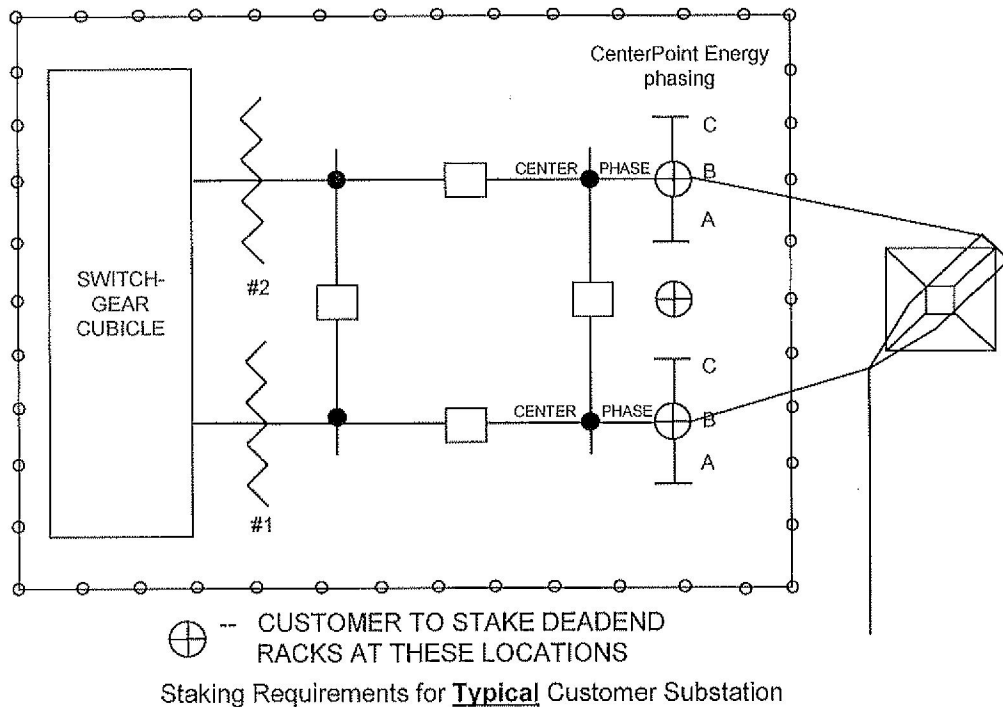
CenterPoint Energy phasing

C

CENTER PHASE B

A

SWITCH-GEAR CUBICLE

#2

C

CENTER PHASE B

A

#1

-- CUSTOMER TO STAKE DEADEND RACKS AT THESE LOCATIONS

Staking Requirements for **Typical** Customer Substation